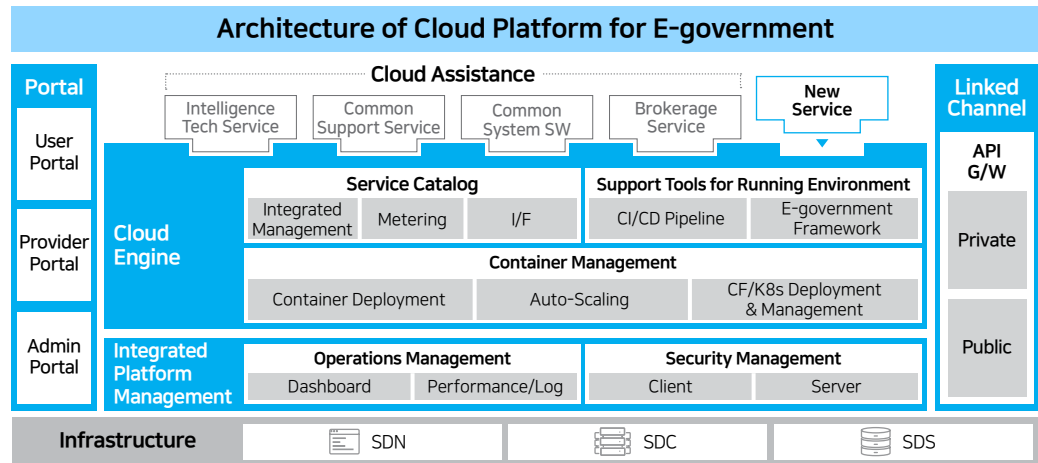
Architecture of Cloud Platform for E-government

Portal

User Portal

Provider Portal

Admin Portal

Cloud Assistance

Intelligence Tech Service

Common Support Service

Common System SW

Brokerage Service

New Service

Cloud Engine

Service Catalog

Integrated Management

Metering

I/F

Support Tools for Running Environment

CI/CD Pipeline

E-government Framework

Container Management

Container Deployment

Auto-Scaling

CF/K8s Deployment & Management

Integrated Platform Management

Operations Management

Dashboard

Performance/Log

Security Management

Client

Server

Linked Channel

API G/W

Private

Public

Infrastructure

SDN

SDC

SDS